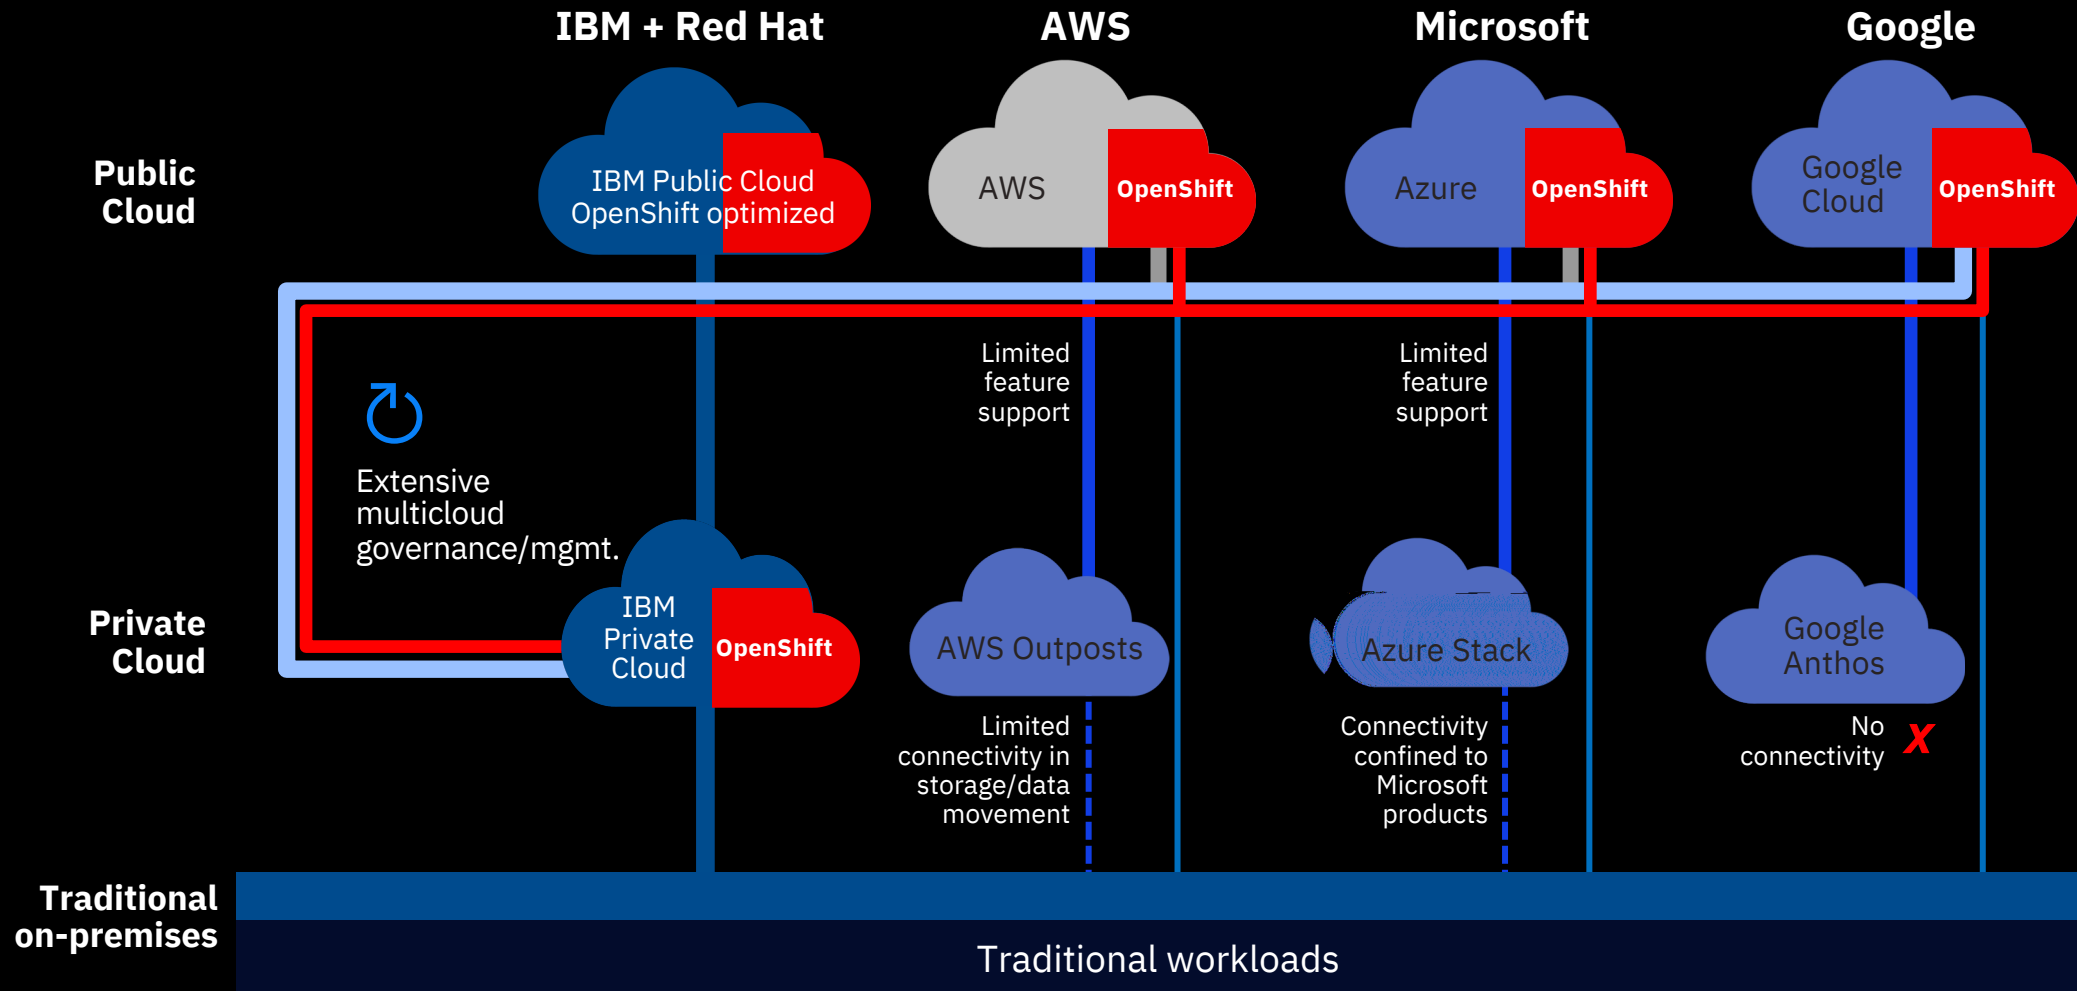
IBM + Red Hat

AWS

Microsoft

Google

Public Cloud

IBM Public Cloud OpenShift optimized

AWS

OpenShift

Azure

OpenShift

Google Cloud

OpenShift

Limited feature support

Limited feature support

Extensive multicloud governance/mgmt.

Private Cloud

IBM Private Cloud

OpenShift

AWS Outposts

Azure Stack

Google Anthos

Limited connectivity in storage/data movement

Connectivity confined to Microsoft products

No connectivity

X

Traditional on-premises

Traditional workloads